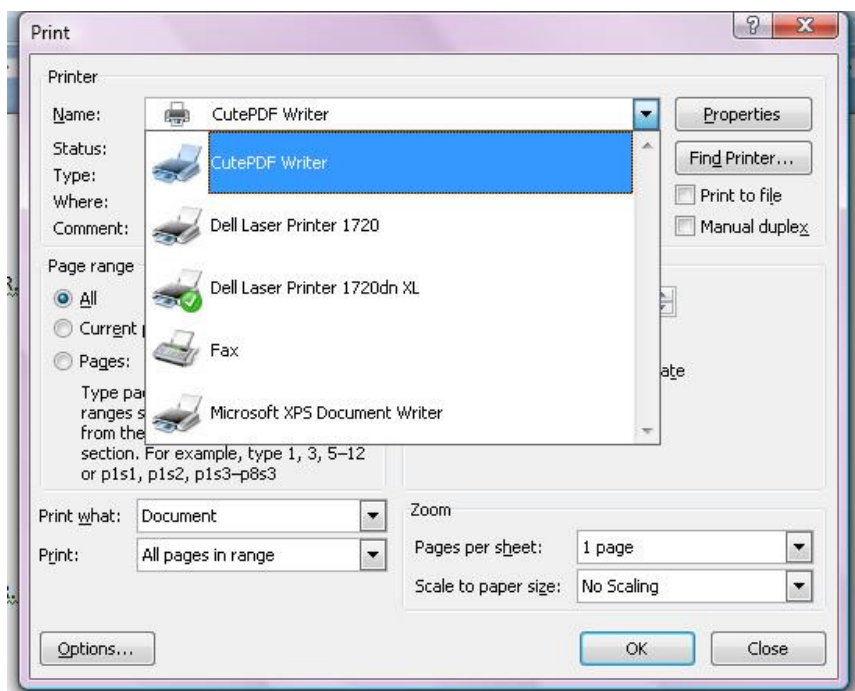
Print

Printer

Name: CutePDF Writer

Properties

Status:

Type:

Where:

Comment:

CutePDF Writer

Dell Laser Printer 1720

Dell Laser Printer 1720dn XL

Fax

Microsoft XPS Document Writer

Find Printer...

Print to file

Manual duplex

Page range

All

Current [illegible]

Pages:

Type pa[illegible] ranges s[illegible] from the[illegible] section. For example, type 1, 3, 5–12 or p1s1, p1s2, p1s3–p8s3

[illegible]ate

Print what: Document

Print: All pages in range

Zoom

Pages per sheet: 1 page

Scale to paper size: No Scaling

Options...

OK

Close